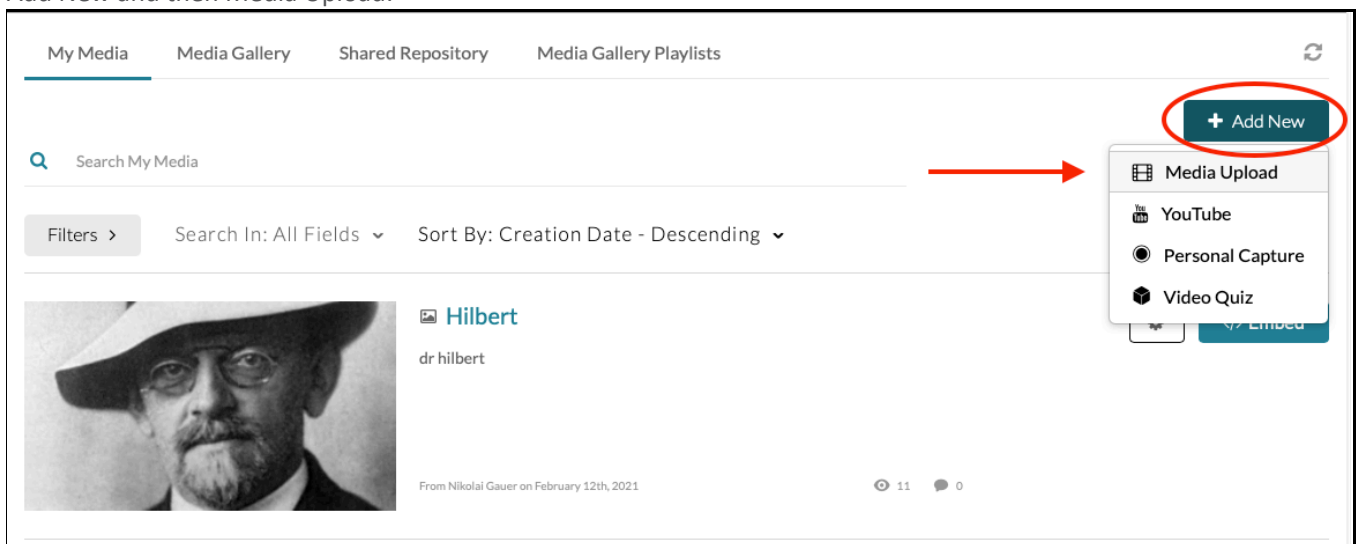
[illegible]

My Media
Media Gallery
Shared Repository
Media Gallery Playlists

+ Add New

Search My Media

Media Upload
YouTube
Personal Capture
Video Quiz

Filters >
Search In: All Fields
Sort By: Creation Date - Descending

Hilbert
dr hilbert

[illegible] Embed

From Nikolai Gauer on February 12th, 2021
11
0